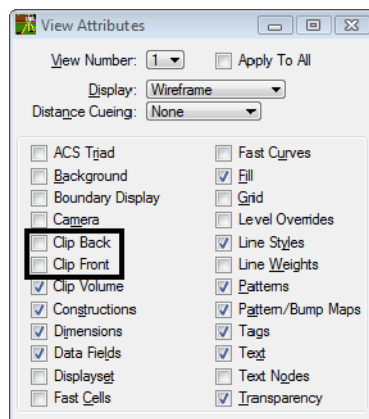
View Attributes

View Number: 1
Apply To All

Display: Wireframe
Distance Cueing: None

ACS Triad
Background
Boundary Display
Camera
Clip Back
Clip Front
Clip Volume
Constructions
Dimensions
Data Fields
Displayset
Fast Cells

Fast Curves
Fill
Grid
Level Overrides
Line Styles
Line Weights
Patterns
Pattern/Bump Maps
Tags
Text
Text Nodes
Transparency